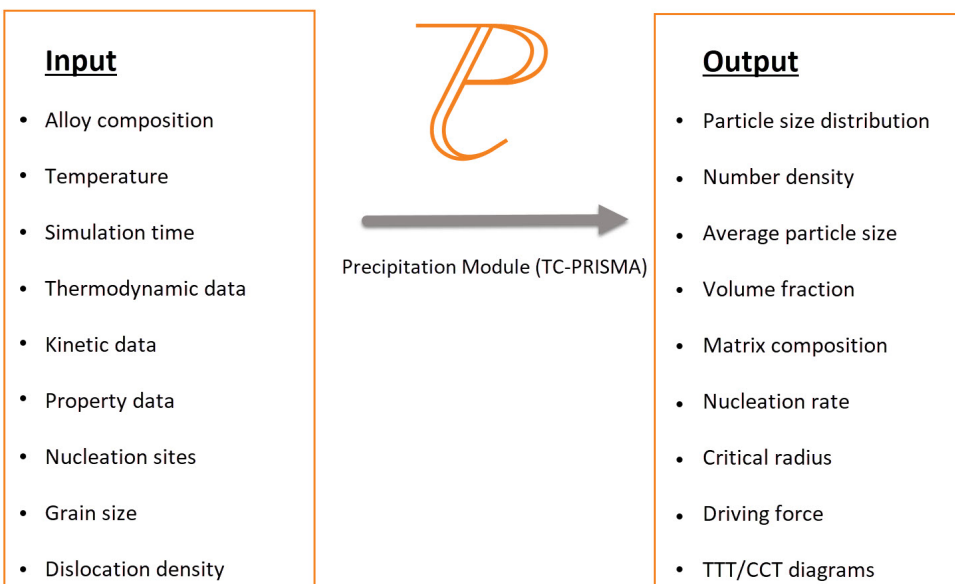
Input

- Alloy composition
- Temperature
- Simulation time
- Thermodynamic data
- Kinetic data
- Property data
- Nucleation sites
- Grain size
- Dislocation density

Precipitation Module (TC-PRISMA)

Output

- Particle size distribution
- Number density
- Average particle size
- Volume fraction
- Matrix composition
- Nucleation rate
- Critical radius
- Driving force
- TTT/CCT diagrams